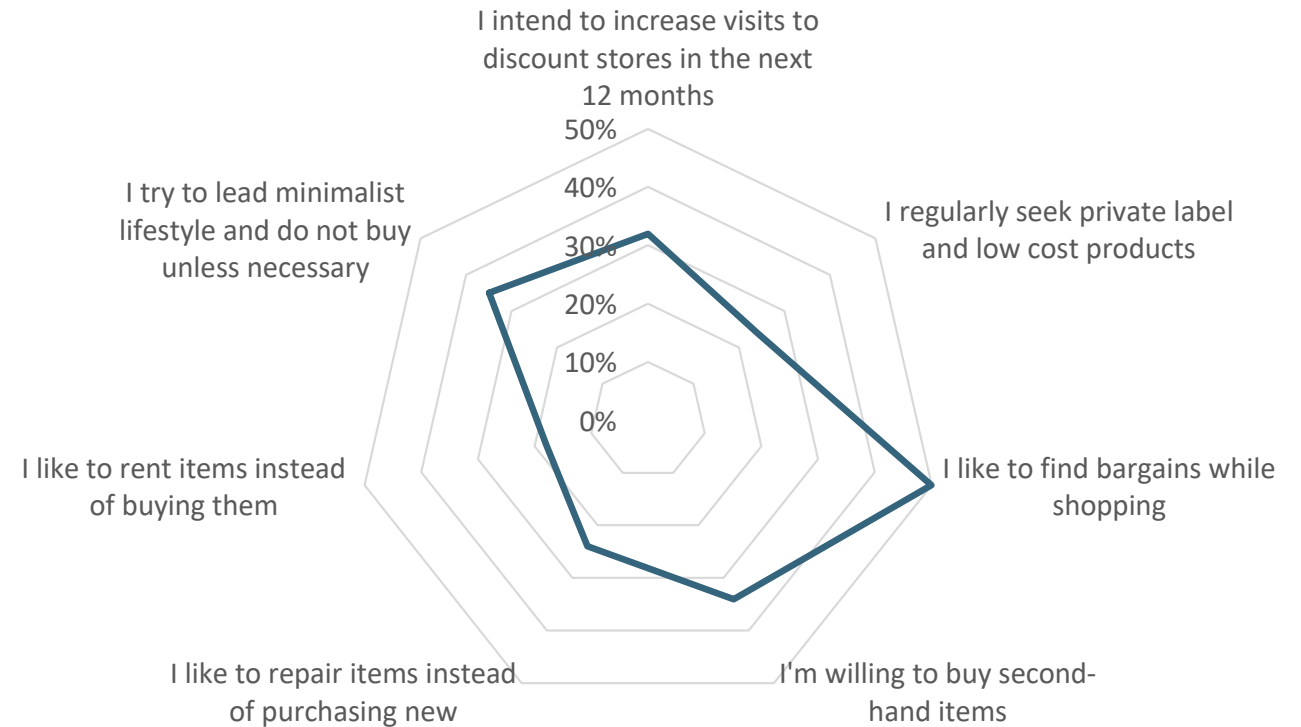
I intend to increase visits to discount stores in the next 12 months

50%
40%
30%
20%
10%
0%

I regularly seek private label and low cost products

I like to find bargains while shopping

I'm willing to buy second-hand items

I like to repair items instead of purchasing new

I like to rent items instead of buying them

I try to lead minimalist lifestyle and do not buy unless necessary